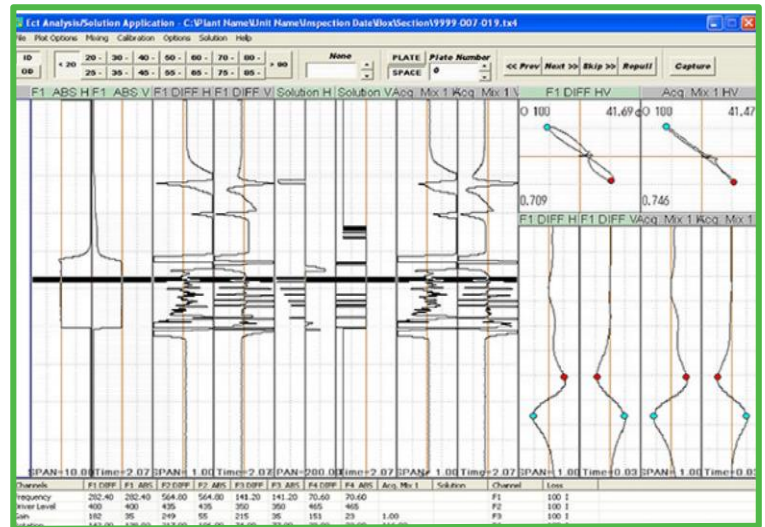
Ect Analysis/Solution Application - C:\Plant Name\Unit Name\Inspection Date\Box\Section\9999-007-019.tx4

File Plot Options Mixing Calibration Options Solution Help

ID
OD

< 20
20 - 25 -
30 - 35 -
40 - 45 -
50 - 55 -
60 - 65 -
70 - 75 -
80 - 85 -
> 90

None

PLATE
SPACE
Plate Number
0

<< Prev Next >> Skip >> Repull Capture

F1 ABS H F1 ABS V F1 DIFF H F1 DIFF V Solution H Solution V Acq. Mix 1 H Acq. Mix 1 V

F1 DIFF HV
O 100
41.69
0.709

Acq. Mix 1 HV
O 100
41.47
0.746

F1 DIFF H F1 DIFF V Acq. Mix 1 H Acq. Mix 1 V

SPAN=10.00 Time=2.07 SPAN=1.00 Time=2.07 SPAN=200.0 Time=2.07 SPAN=1.00 Time=2.07 SPAN=1.00 Time=0.03 SPAN=1.00 Time=0.03

| Channels | F1 DIFF | F1 ABS | F2 DIFF | F2 ABS | F3 DIFF | F3 ABS | F4 DIFF | F4 ABS | Acq. Mix 1 | Solution | Channel | Loss |
|---|---|---|---|---|---|---|---|---|---|---|---|---|
| Frequency | 282.40 | 282.40 | 564.80 | 564.80 | 141.20 | 141.20 | 70.60 | 70.60 | | | F1 | 100 |
| Driver Level | 400 | 400 | 435 | 435 | 350 | 350 | 465 | 465 | | | F2 | 100 |
| Gain | 182 | 35 | 249 | 55 | 215 | 35 | 153 | 23 | 1.00 | | F3 | 100 |
| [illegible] | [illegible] | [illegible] | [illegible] | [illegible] | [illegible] | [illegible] | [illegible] | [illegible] | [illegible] | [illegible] | F4 | 100 |